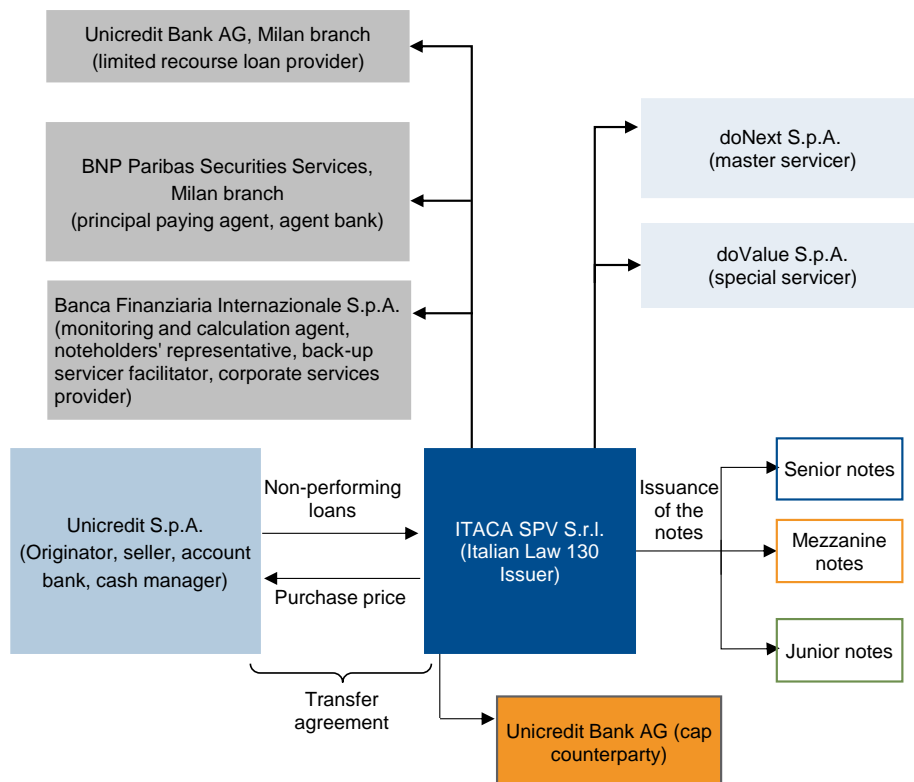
Unicredit Bank AG, Milan branch
(limited recourse loan provider)

BNP Paribas Securities Services, Milan branch
(principal paying agent, agent bank)

Banca Finanziaria Internazionale S.p.A.
(monitoring and calculation agent, noteholders' representative, back-up servicer facilitator, corporate services provider)

doNext S.p.A.
(master servicer)

doValue S.p.A.
(special servicer)

Unicredit S.p.A.
(Originator, seller, account bank, cash manager)

Non-performing loans

Purchase price

ITACA SPV S.r.l.
(Italian Law 130 Issuer)

Issuance of the notes

Senior notes

Mezzanine notes

Junior notes

Transfer agreement

Unicredit Bank AG (cap counterparty)